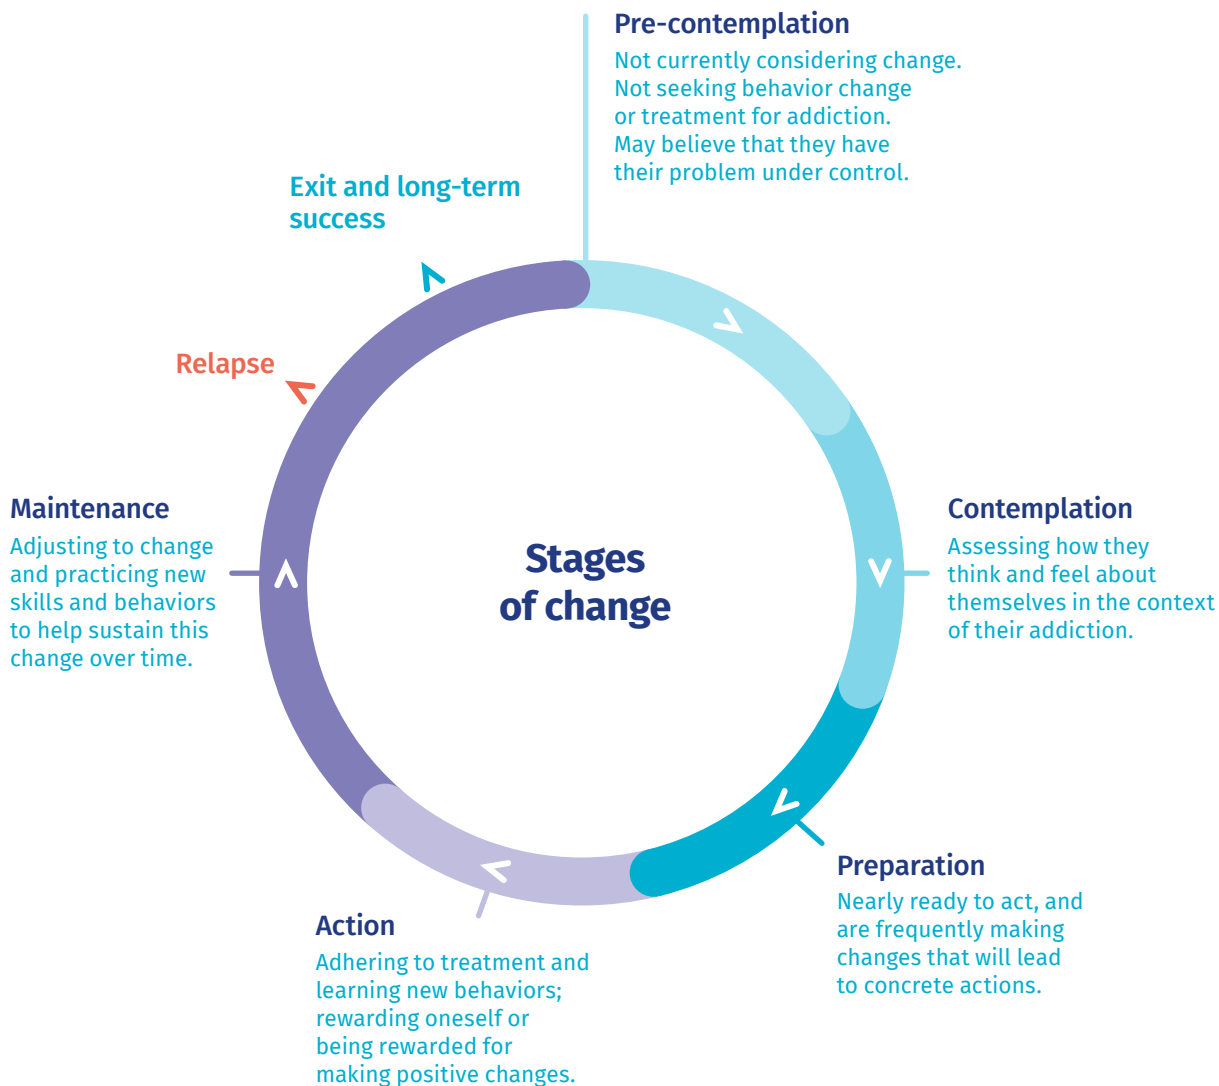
Pre-contemplation
Not currently considering change. Not seeking behavior change or treatment for addiction. May believe that they have their problem under control.

Exit and long-term success

Relapse

Maintenance
Adjusting to change and practicing new skills and behaviors to help sustain this change over time.

Stages of change

Contemplation
Assessing how they think and feel about themselves in the context of their addiction.

Preparation
Nearly ready to act, and are frequently making changes that will lead to concrete actions.

Action
Adhering to treatment and learning new behaviors; rewarding oneself or being rewarded for making positive changes.